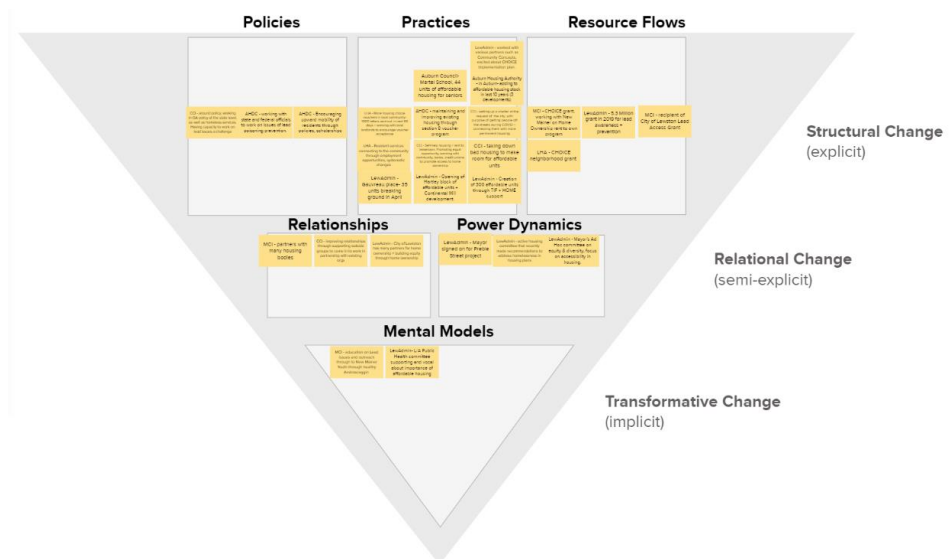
Policies

Practices

Resource Flows

CCI - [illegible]

AHDC - working with state and federal officials to work on issues of lead poisoning prevention

AHDC - Encouraging upward mobility of residents through policies, scholarships

LewAdmin - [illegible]

Auburn Council - Market School, 44 units of affordable housing for seniors

Auburn Housing Authority - in Auburn adding to affordable housing stock in last 10 years (3 developments)

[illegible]

AHDC - maintaining and improving existing housing through section 8 voucher program

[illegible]

LHA - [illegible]

CCI - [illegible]

CCI - taking down bed housing to make room for affordable units

LewAdmin - Bayview's place- 35 units breaking ground in April

LewAdmin - Opening of Hartley block of affordable units + Continental Mill development

LewAdmin - Creation of 300 affordable units through TIF + HOME support

MCI - CHOICE grant working with New Mainer on Home Ownership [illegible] program

LewAdmin - 5.3 million grant in 2019 for lead awareness + prevention

MCI - recipient of City of Lewiston Lead Action Grant

LHA - CHOICE neighborhood grant

Structural Change
(explicit)

Relationships

Power Dynamics

MCI - partners with many housing bodies

CCI - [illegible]

LewAdmin - City of Lewiston has many partners for home ownership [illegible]

LewAdmin - Mayor signed on for Pretie Street project

LewAdmin - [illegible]

LewAdmin - Mayor's Ad Hoc committee on equity & diversity focus on accessibility in housing

Relational Change
(semi-explicit)

Mental Models

MCI - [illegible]

LewAdmin - L/A Public Health committee supporting and cares about importance of affordable housing

Transformative Change
(implicit)